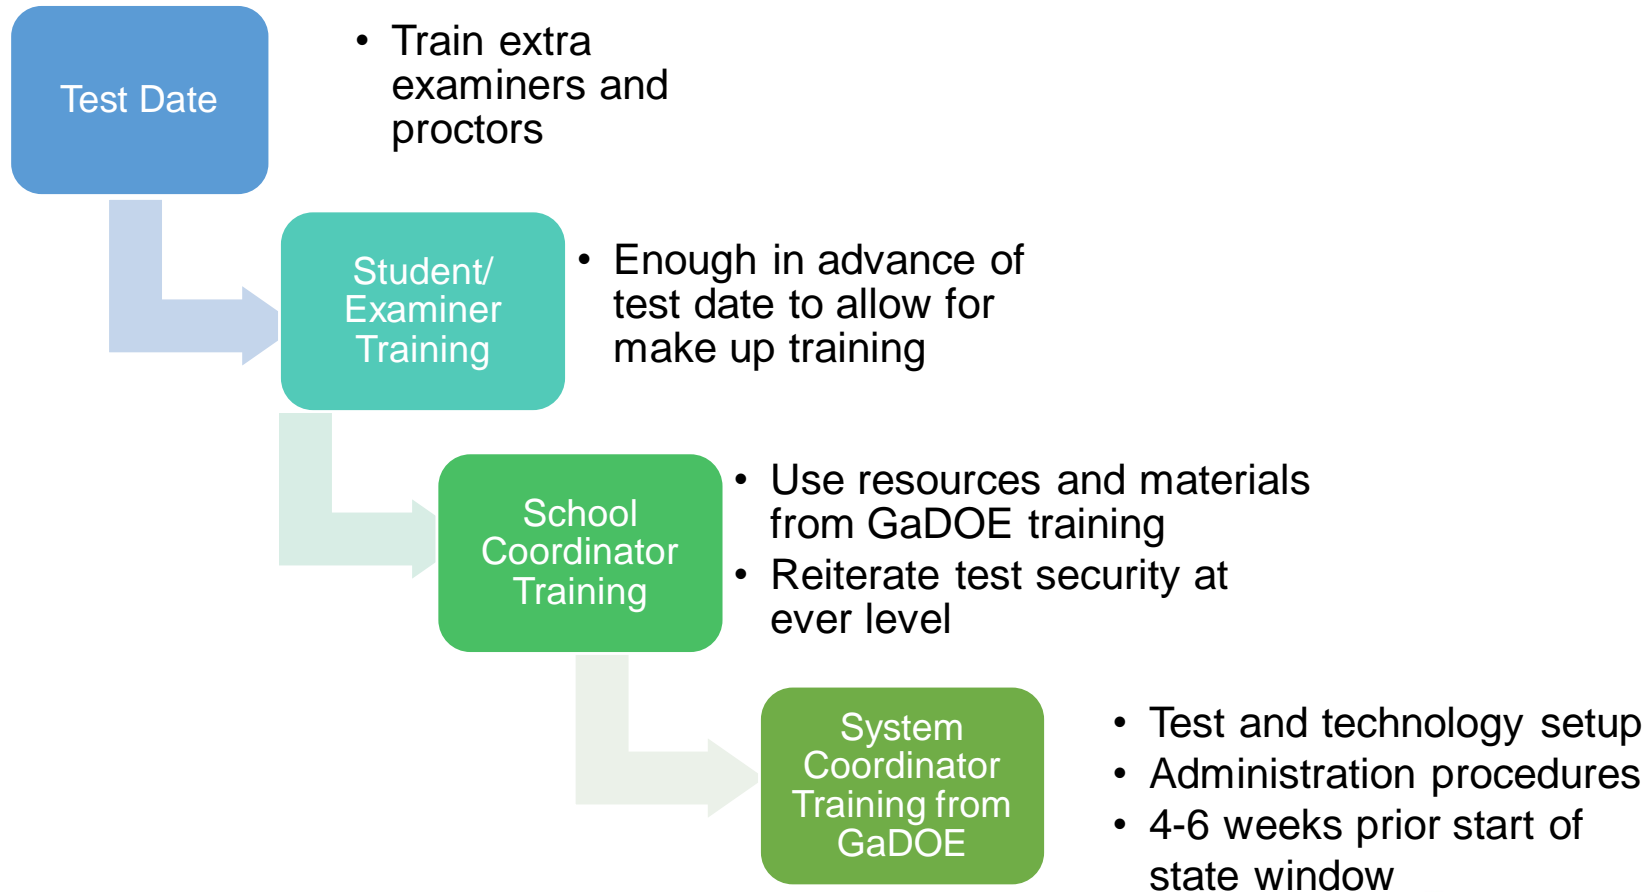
Test Date

• Train extra examiners and proctors

Student/ Examiner Training

• Enough in advance of test date to allow for make up training

School Coordinator Training

• Use resources and materials from GaDOE training
• Reiterate test security at ever level

System Coordinator Training from GaDOE

• Test and technology setup
• Administration procedures
• 4-6 weeks prior start of state window